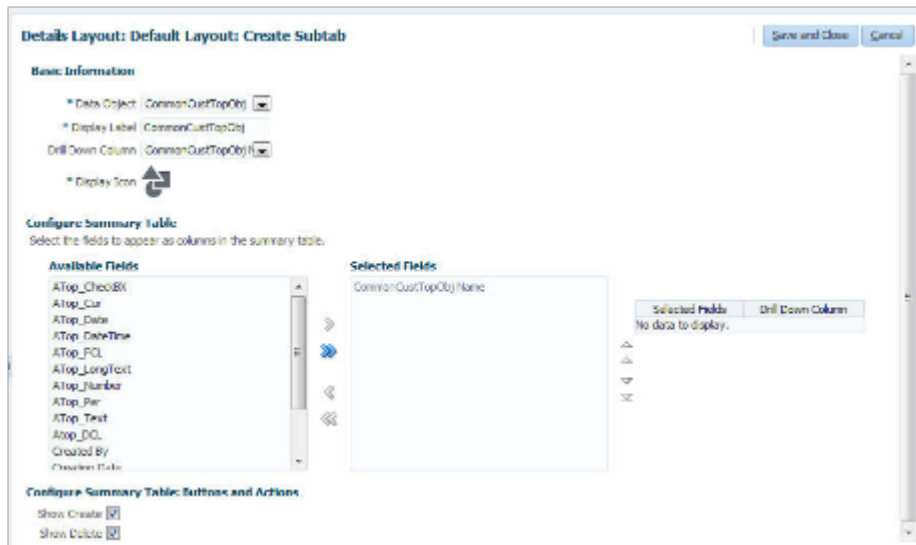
Details Layout: Default Layout: Create Subtab

Save and Close Cancel

Basic Information

* Data Object CommonCustTopObj

* Display Label CommonCustTopObj

Drill Down Column CommonCustTopObj N

* Display Icon

Configure Summary Table

Select the fields to appear as columns in the summary table.

Available Fields

ATop_CheckBX
ATop_Cur
ATop_Date
ATop_DateTime
ATop_FCL
ATop_LongText
ATop_Number
ATop_Per
ATop_Text
Atop_DCL
Created By
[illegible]

Selected Fields

CommonCustTopObj Name

| Selected Fields | Drill Down Column |
|---|---|
| No data to display. | |

Configure Summary Table: Buttons and Actions

Show Create

Show Delete